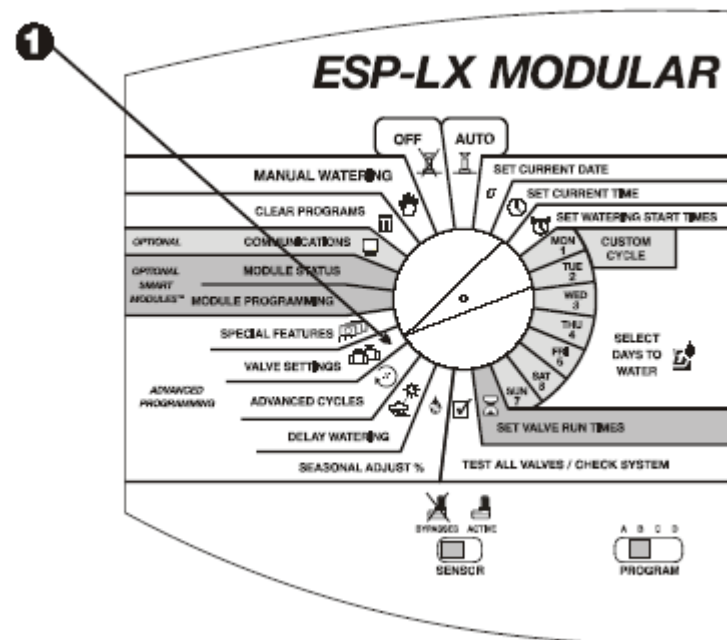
1

ESP-LX MODULAR

OFF

AUTO

MANUAL WATERING

CLEAR PROGRAMS

OPTIONAL

COMMUNICATIONS

OPTIONAL SMART MODULES™

MODULE STATUS

MODULE PROGRAMMING

SPECIAL FEATURES

VALVE SETTINGS

ADVANCED PROGRAMMING

ADVANCED CYCLES

DELAY WATERING

SEASONAL ADJUST %

SET CURRENT DATE

SET CURRENT TIME

SET WATERING START TIMES

MON 1

TUE 2

WED 3

THU 4

FRI 5

SAT 6

SUN 7

CUSTOM CYCLE

SELECT DAYS TO WATER

SET VALVE RUN TIMES

TEST ALL VALVES / CHECK SYSTEM

BYPASSED ACTIVE

SENSOR

A B C D

PROGRAM